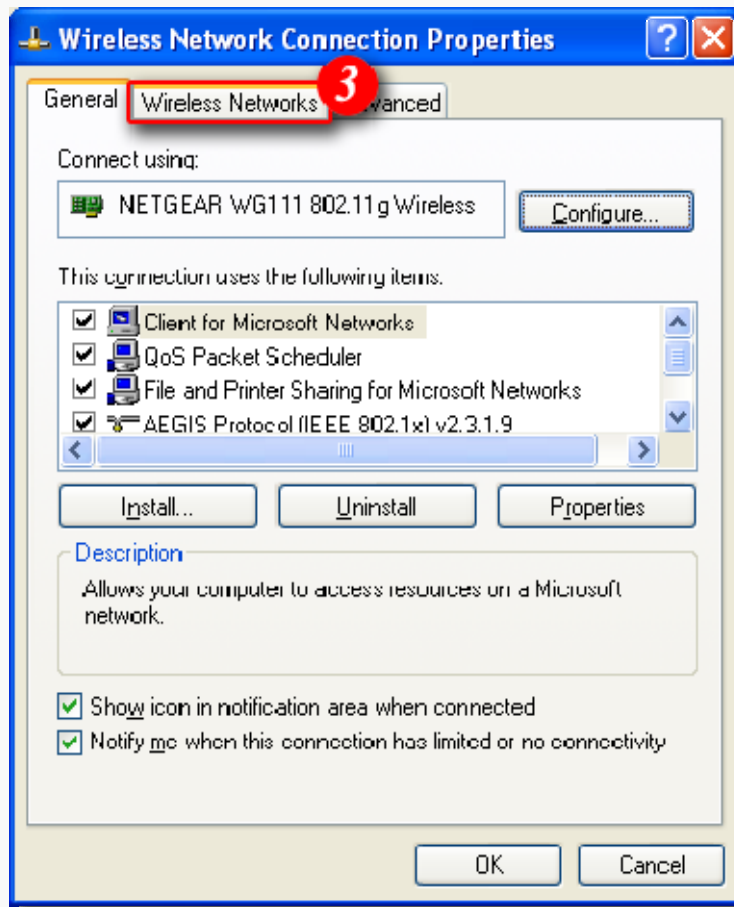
Wireless Network Connection Properties

General | Wireless Networks | 3 | vanced

Connect using:

NETGEAR WG111 802.11g Wireless

Configure...

This connection uses the following items:

Client for Microsoft Networks
QoS Packet Scheduler
File and Printer Sharing for Microsoft Networks
AEGIS Protocol (IEEE 802.1x) v2.3.1.9

Install... | Uninstall | Properties

Description

Allows your computer to access resources on a Microsoft network.

Show icon in notification area when connected
Notify me when this connection has limited or no connectivity

OK | Cancel